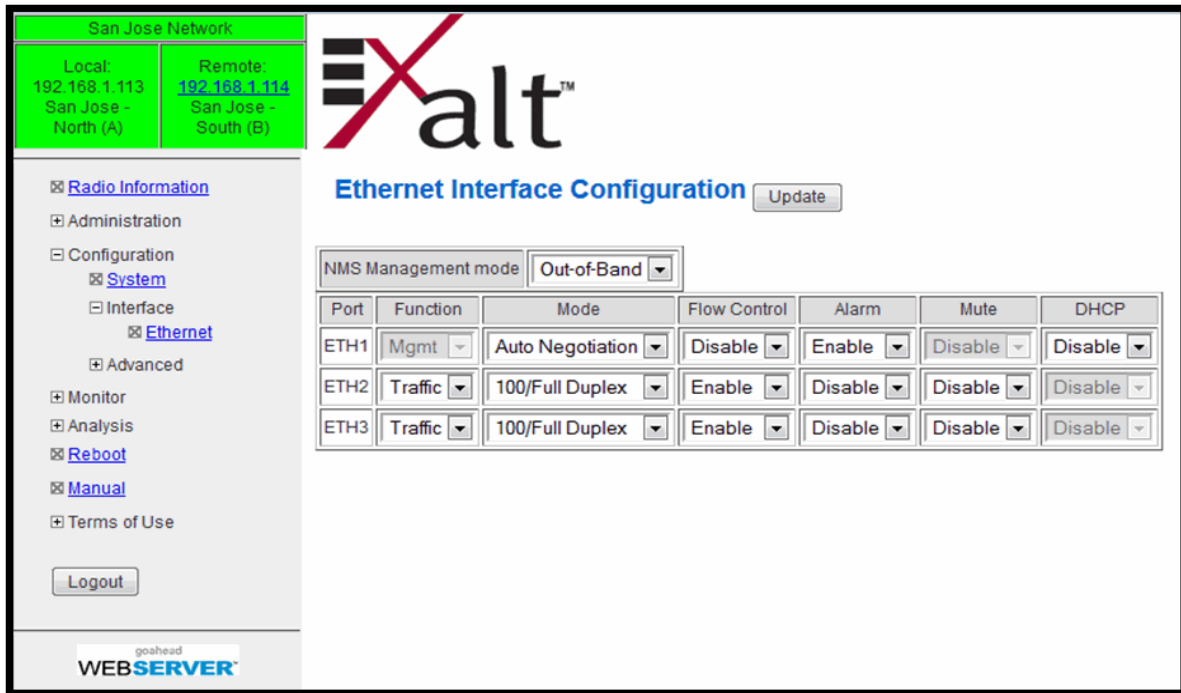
San Jose Network

Local:
192.168.1.113
San Jose - North (A)

Remote:
192.168.1.114
San Jose - South (B)

⊠ Radio Information
⊞ Administration
⊟ Configuration
⊠ System
⊟ Interface
⊠ Ethernet
⊞ Advanced
⊞ Monitor
⊞ Analysis
⊠ Reboot
⊠ Manual
⊞ Terms of Use

Logout

goahead
WEBSERVER

Exalt™

Ethernet Interface Configuration Update

NMS Management mode Out-of-Band

| Port | Function | Mode | Flow Control | Alarm | Mute | DHCP |
|---|---|---|---|---|---|---|
| ETH1 | Mgmt | Auto Negotiation | Disable | Enable | Disable | Disable |
| ETH2 | Traffic | 100/Full Duplex | Enable | Disable | Disable | Disable |
| ETH3 | Traffic | 100/Full Duplex | Enable | Disable | Disable | Disable |